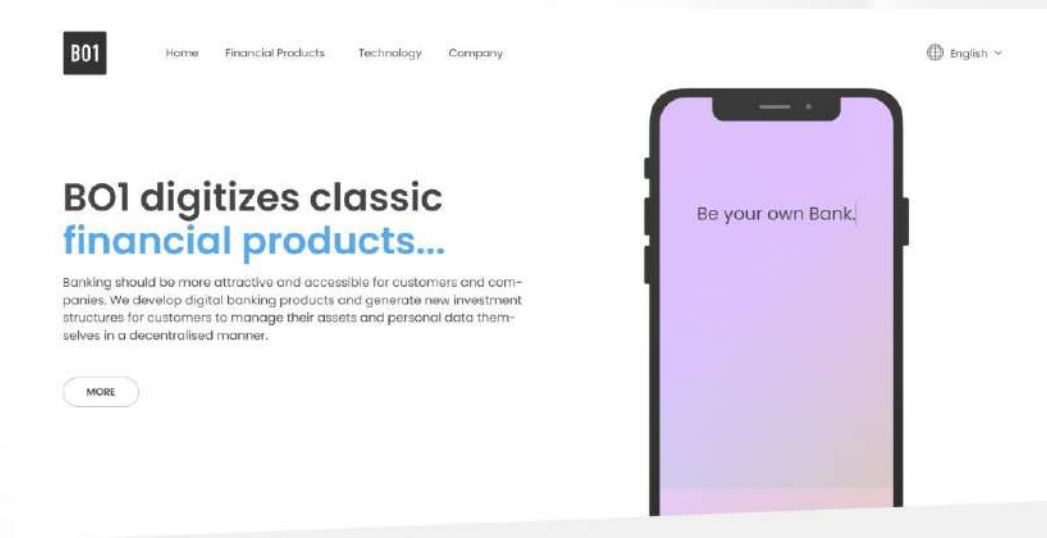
B01

Home Financial Products Technology Company

English

BO1 digitizes classic financial products...

Banking should be more attractive and accessible for customers and companies. We develop digital banking products and generate new investment structures for customers to manage their assets and personal data themselves in a decentralised manner.

MORE

Be your own Bank.